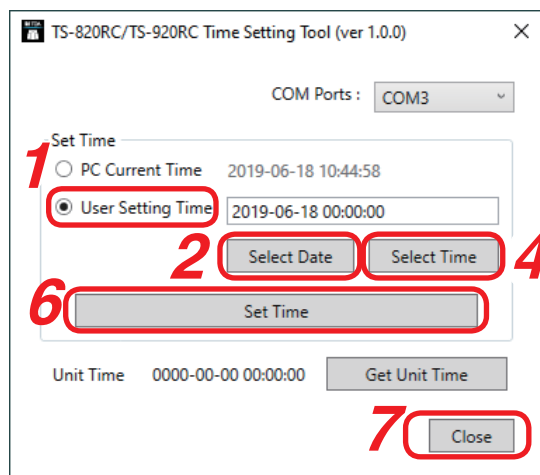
TS-820RC/TS-920RC Time Setting Tool (ver 1.0.0)

×

COM Ports : COM3

Set Time

1

PC Current Time 2019-06-18 10:44:58

User Setting Time 2019-06-18 00:00:00

2 Select Date

Select Time 4

6 Set Time

Unit Time 0000-00-00 00:00:00 Get Unit Time

7 Close